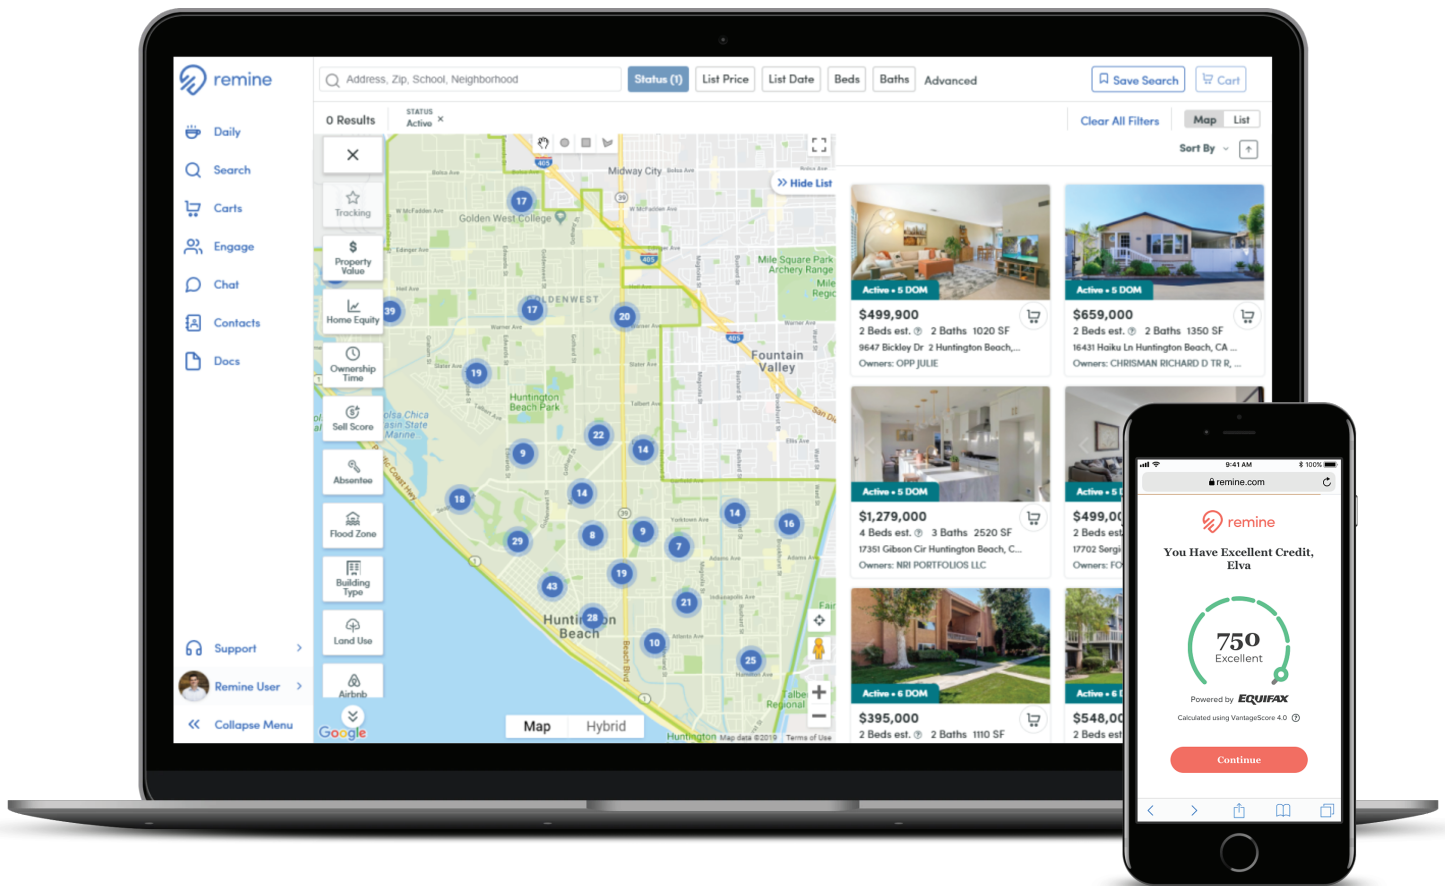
remine

Daily
Search
Carts
Engage
Chat
Contacts
Docs

Support
Remine User
Collapse Menu

Address, Zip, School, Neighborhood
Status (1) List Price List Date Beds Baths Advanced
Save Search Cart

0 Results STATUS Active ×
Clear All Filters Map List
Sort By

Tracking
Property Value
Home Equity
Ownership Time
Sell Score
Absentee
Flood Zone
Building Type
Land Use
Airbnb

Midway City
Golden West College
Mile Square Park Archery Range
GOLDENWEST
Fountain Valley
Huntington Beach Park
Bolsa Chica Basin State Marine
Huntington Beach
17 17 20 39 19 22 14 9 18 14 14 16 29 8 9 7 43 19 21 28 10 25
Hide List
Map Hybrid
Google
Map data ©2019 Terms of Use

Active • 5 DOM
$499,900
2 Beds est. 2 Baths 1020 SF
9647 Bickley Dr 2 Huntington Beach,...
Owners: OPP JULIE

Active • 5 DOM
$659,000
2 Beds est. 2 Baths 1350 SF
16431 Haiku Ln Huntington Beach, CA ...
Owners: CHRISMAN RICHARD D TR R, ...

Active • 5 DOM
$1,279,000
4 Beds est. 3 Baths 2520 SF
17351 Gibson Cir Huntington Beach, C...
Owners: NRI PORTFOLIOS LLC

Active • 5
$499,00
2 Beds est
17702 Sergi
Owners: FO

Active • 6 DOM
$395,000
2 Beds est. 2 Baths 1110 SF

Active • 6
$548,00
2 Beds est

9:41 AM 100%
remine.com
remine
You Have Excellent Credit, Elva
750
Excellent
Powered by EQUIFAX
Calculated using VantageScore 4.0
Continue